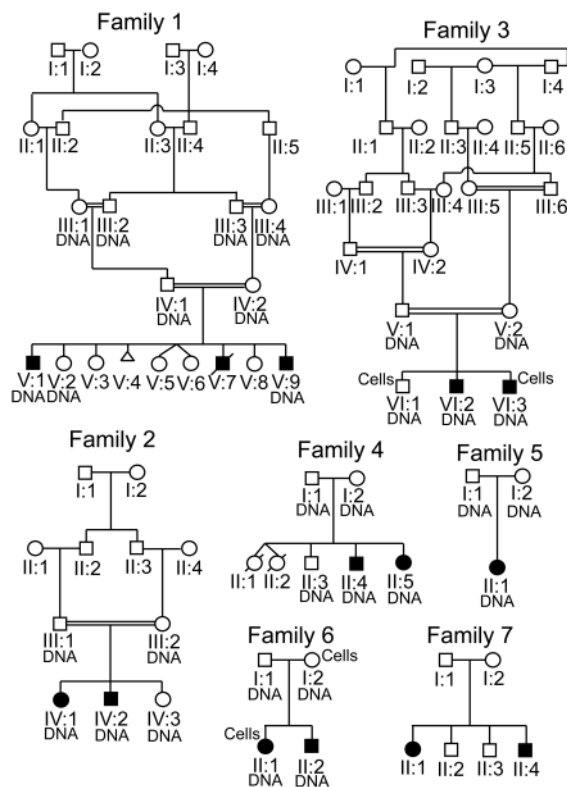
Family 1

I:1 I:2 I:3 I:4

II:1 II:2 II:3 II:4 II:5

III:1 DNA III:2 DNA III:3 DNA III:4 DNA

IV:1 DNA IV:2 DNA

V:1 DNA V:2 DNA V:3 V:4 V:5 V:6 V:7 V:8 V:9 DNA

Family 3

I:1 I:2 I:3 I:4

II:1 II:2 II:3 II:4 II:5 II:6

III:1 III:2 III:3 III:4 III:5 III:6

IV:1 IV:2

V:1 DNA V:2 DNA

Cells VI:1 DNA VI:2 DNA VI:3 DNA Cells

Family 2

I:1 I:2

II:1 II:2 II:3 II:4

III:1 DNA III:2 DNA

IV:1 DNA IV:2 DNA IV:3 DNA

Family 4

I:1 DNA I:2 DNA

II:1 II:2 II:3 DNA II:4 DNA II:5 DNA

Family 5

I:1 DNA I:2 DNA

II:1 DNA

Family 6

I:1 DNA I:2 DNA Cells

Cells II:1 DNA II:2 DNA

Family 7

I:1 I:2

II:1 II:2 II:3 II:4